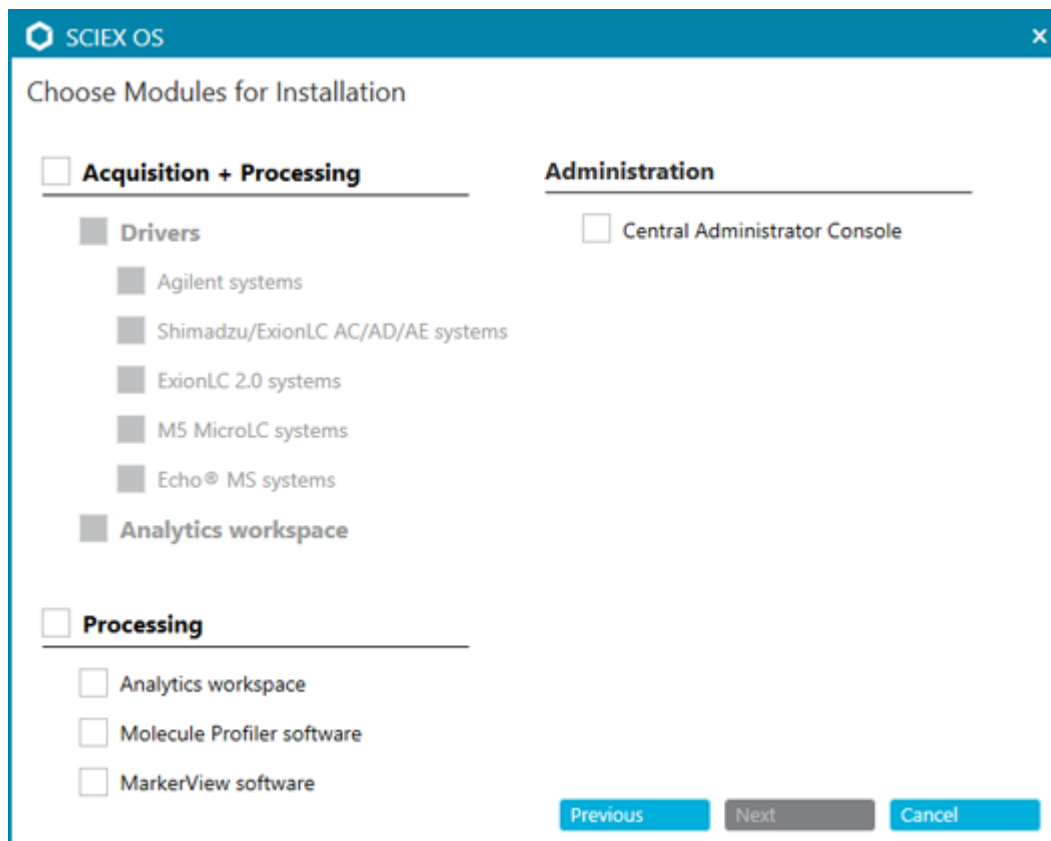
SCIEX OS

×

Choose Modules for Installation

Acquisition + Processing

Drivers

Agilent systems

Shimadzu/ExionLC AC/AD/AE systems

ExionLC 2.0 systems

M5 MicroLC systems

Echo® MS systems

Analytics workspace

Processing

Analytics workspace

Molecule Profiler software

MarkerView software

Administration

Central Administrator Console

Previous

Next

Cancel